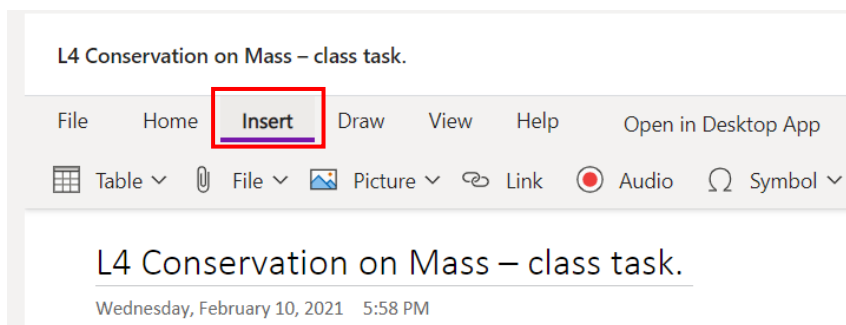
L4 Conservation on Mass – class task.

File Home Insert Draw View Help Open in Desktop App

Table File Picture Link Audio Symbol

L4 Conservation on Mass – class task.

Wednesday, February 10, 2021 5:58 PM